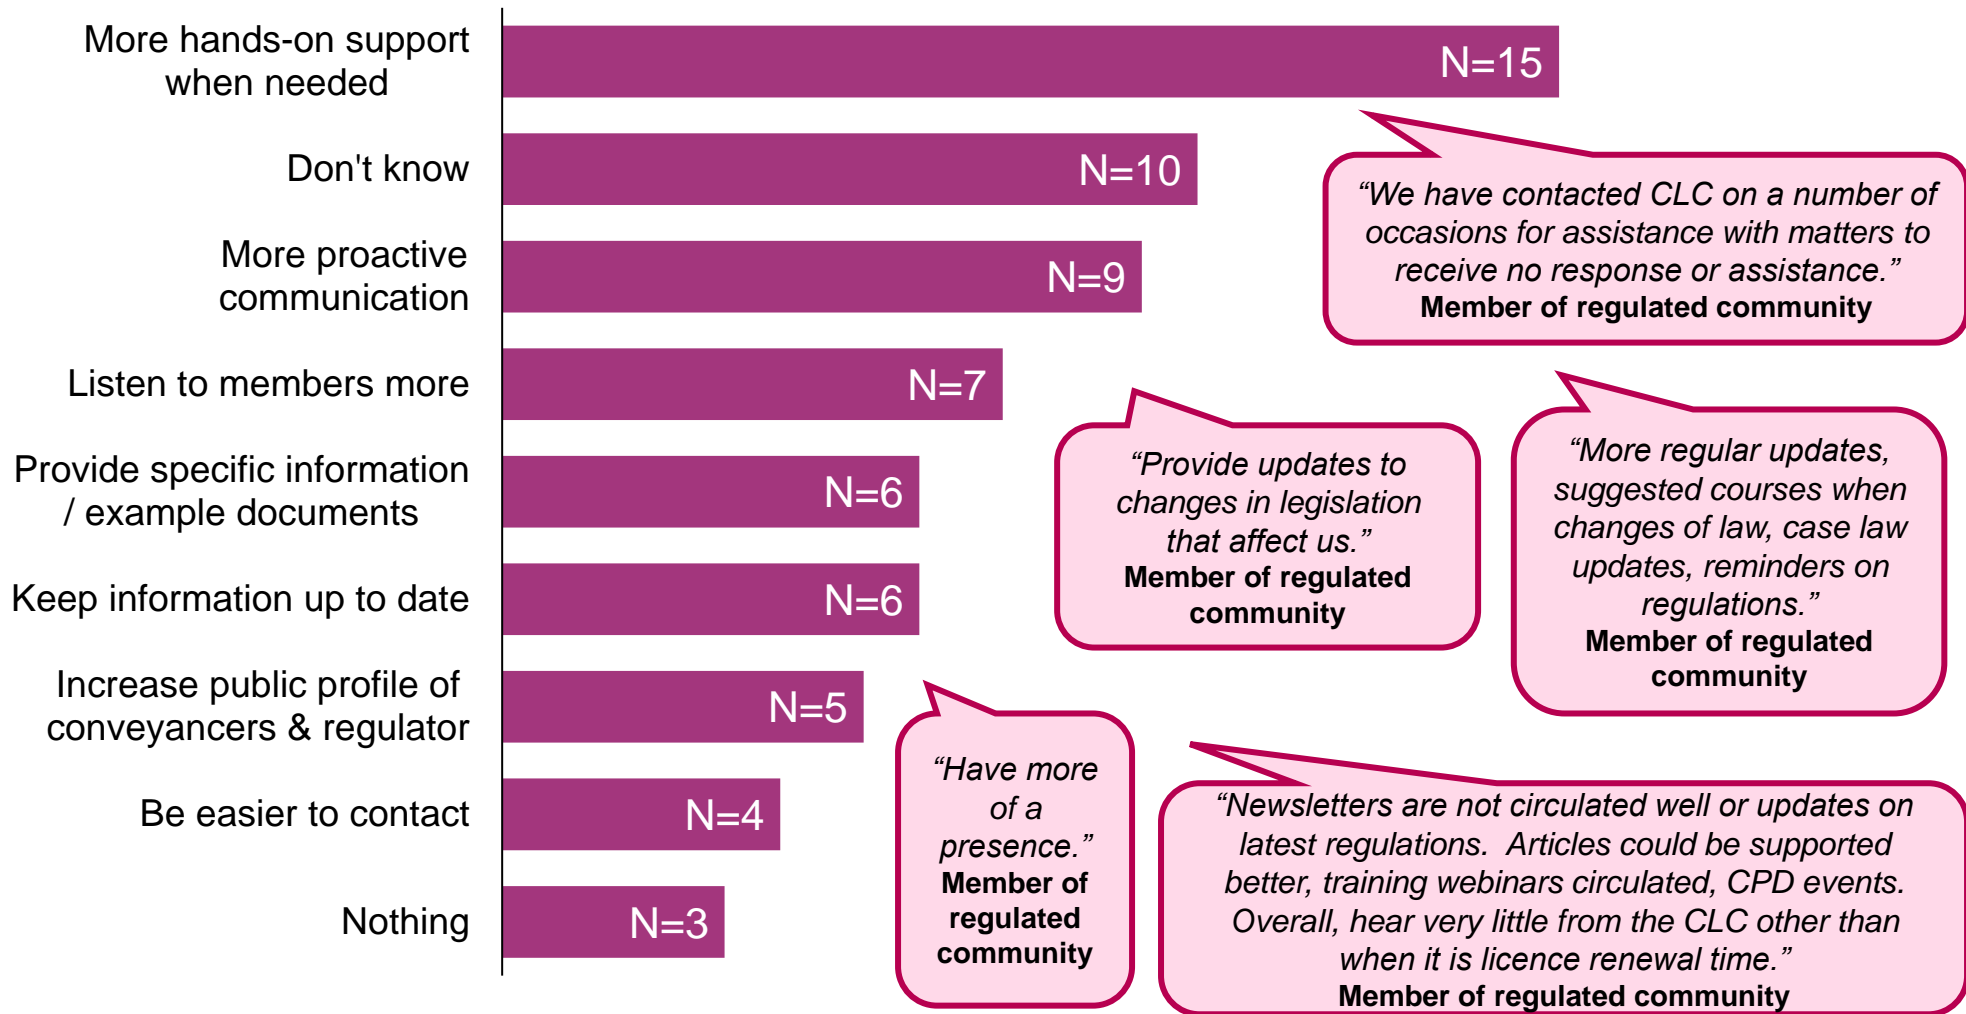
More hands-on support when needed N=15

Don't know N=10

More proactive communication N=9

Listen to members more N=7

Provide specific information / example documents N=6

Keep information up to date N=6

Increase public profile of conveyancers & regulator N=5

Be easier to contact N=4

Nothing N=3

“We have contacted CLC on a number of occasions for assistance with matters to receive no response or assistance.”
**Member of regulated community**

“Provide updates to changes in legislation that affect us.”
**Member of regulated community**

“More regular updates, suggested courses when changes of law, case law updates, reminders on regulations.”
**Member of regulated community**

“Have more of a presence.”
**Member of regulated community**

“Newsletters are not circulated well or updates on latest regulations. Articles could be supported better, training webinars circulated, CPD events. Overall, hear very little from the CLC other than when it is licence renewal time.”
**Member of regulated community**